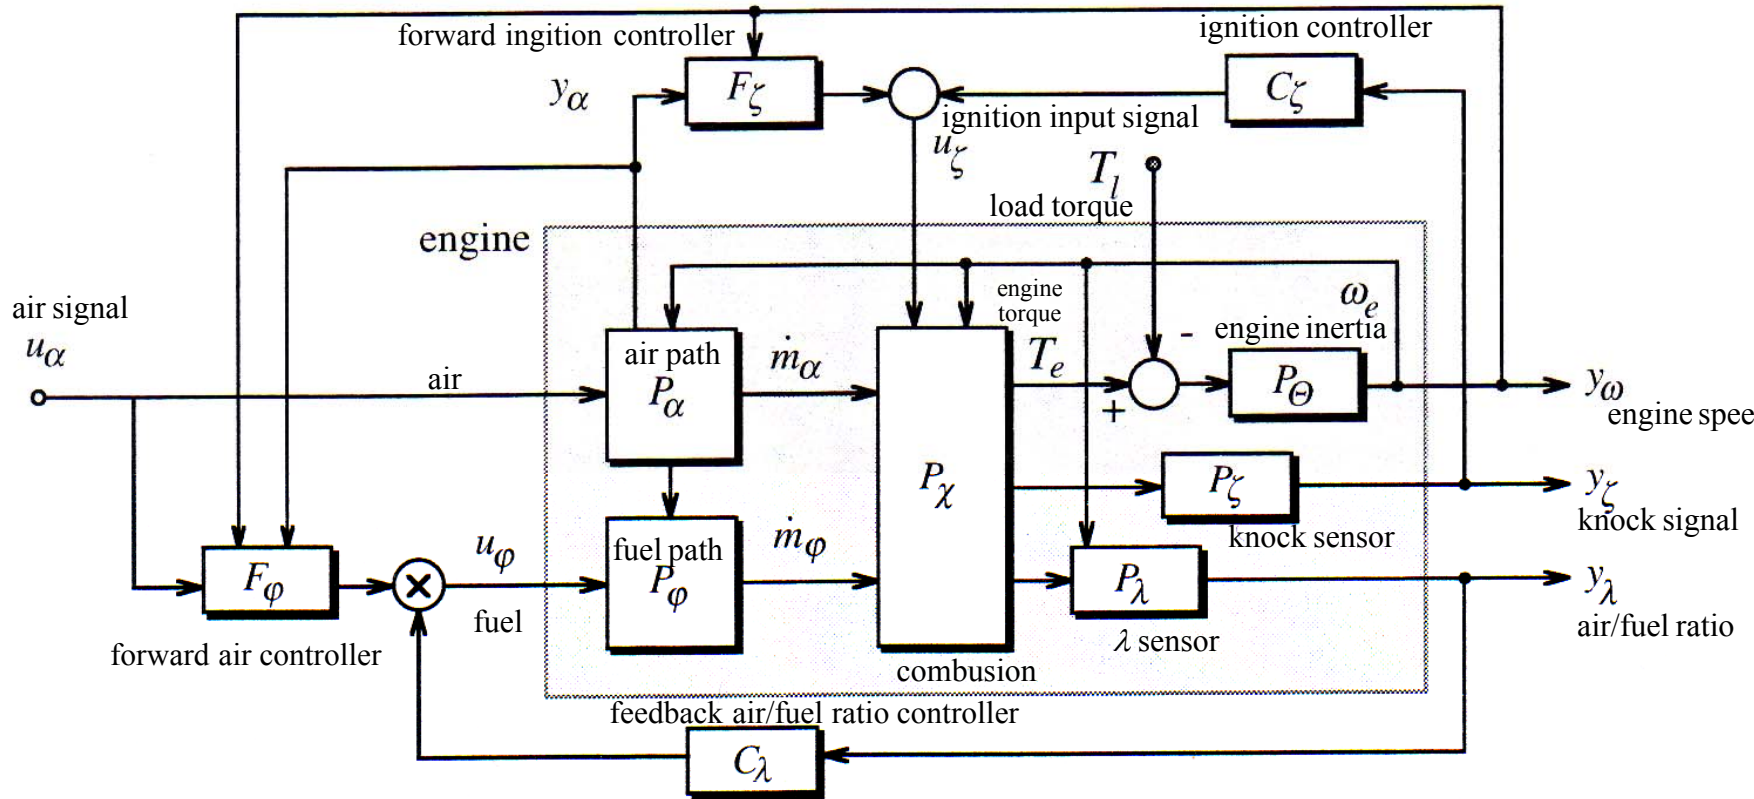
forward ingition controller

ignition controller

$y_\alpha$

$F_\zeta$

$C_\zeta$

ignition input signal

$u_\zeta$

$T_l$

load torque

engine

air signal

$u_\alpha$

engine torque

$\omega_e$

engine inertia

air path

$\dot{m}_\alpha$

$T_e$

-

air

$P_\alpha$

$P_\Theta$

$y_\omega$

+

engine spee

$P_\chi$

$P_\zeta$

$y_\zeta$

knock signal

knock sensor

$u_\varphi$

fuel path

$\dot{m}_\varphi$

$F_\varphi$

$P_\varphi$

$P_\lambda$

$y_\lambda$

air/fuel ratio

fuel

$\lambda$ sensor

forward air controller

combustion

feedback air/fuel ratio controller

$C_\lambda$